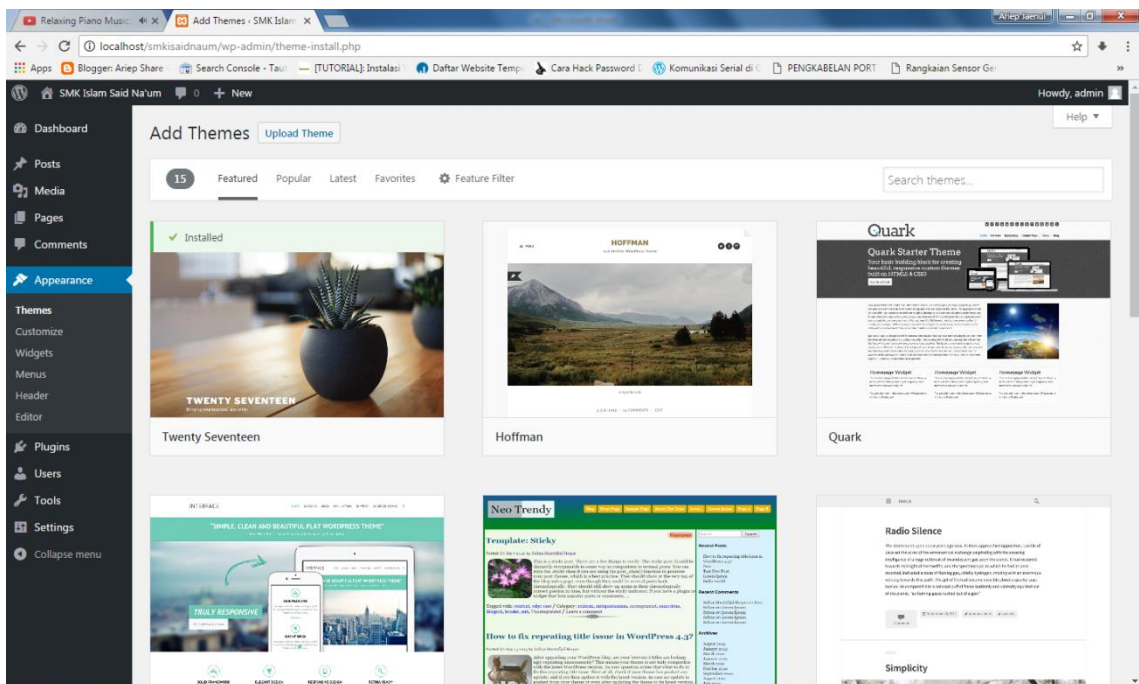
Relaxing Piano Music
Add Themes ‹ SMK Islam
Ariep Jaenul
localhost/smkisaidnaum/wp-admin/theme-install.php
Apps
Blogger: Ariep Share
Search Console - Tau
[TUTORIAL]: Instalasi
Daftar Website Temp
Cara Hack Password
Komunikasi Serial di
PENGKABELAN PORT
Rangkaian Sensor Ge
SMK Islam Said Na'um
0
+ New
Howdy, admin
Dashboard
Posts
Media
Pages
Comments
Appearance
Themes
Customize
Widgets
Menus
Header
Editor
Plugins
Users
Tools
Settings
Collapse menu
Add Themes
Upload Theme
Help ▼
15
Featured
Popular
Latest
Favorites
Feature Filter
Search themes...
✓ Installed
TWENTY SEVENTEEN
Twenty Seventeen
HOFFMAN
Hoffman
Quark
Quark Starter Theme
Homepage Widget
Homepage Widget
Homepage Widget
Quark
"SIMPLE, CLEAN AND BEAUTIFUL FLAT WORDPRESS THEME"
TRULY RESPONSIVE
Neo Trendy
Template: Sticky
How to fix repeating title issue in WordPress 4.3?
Radio Silence
Simplicity